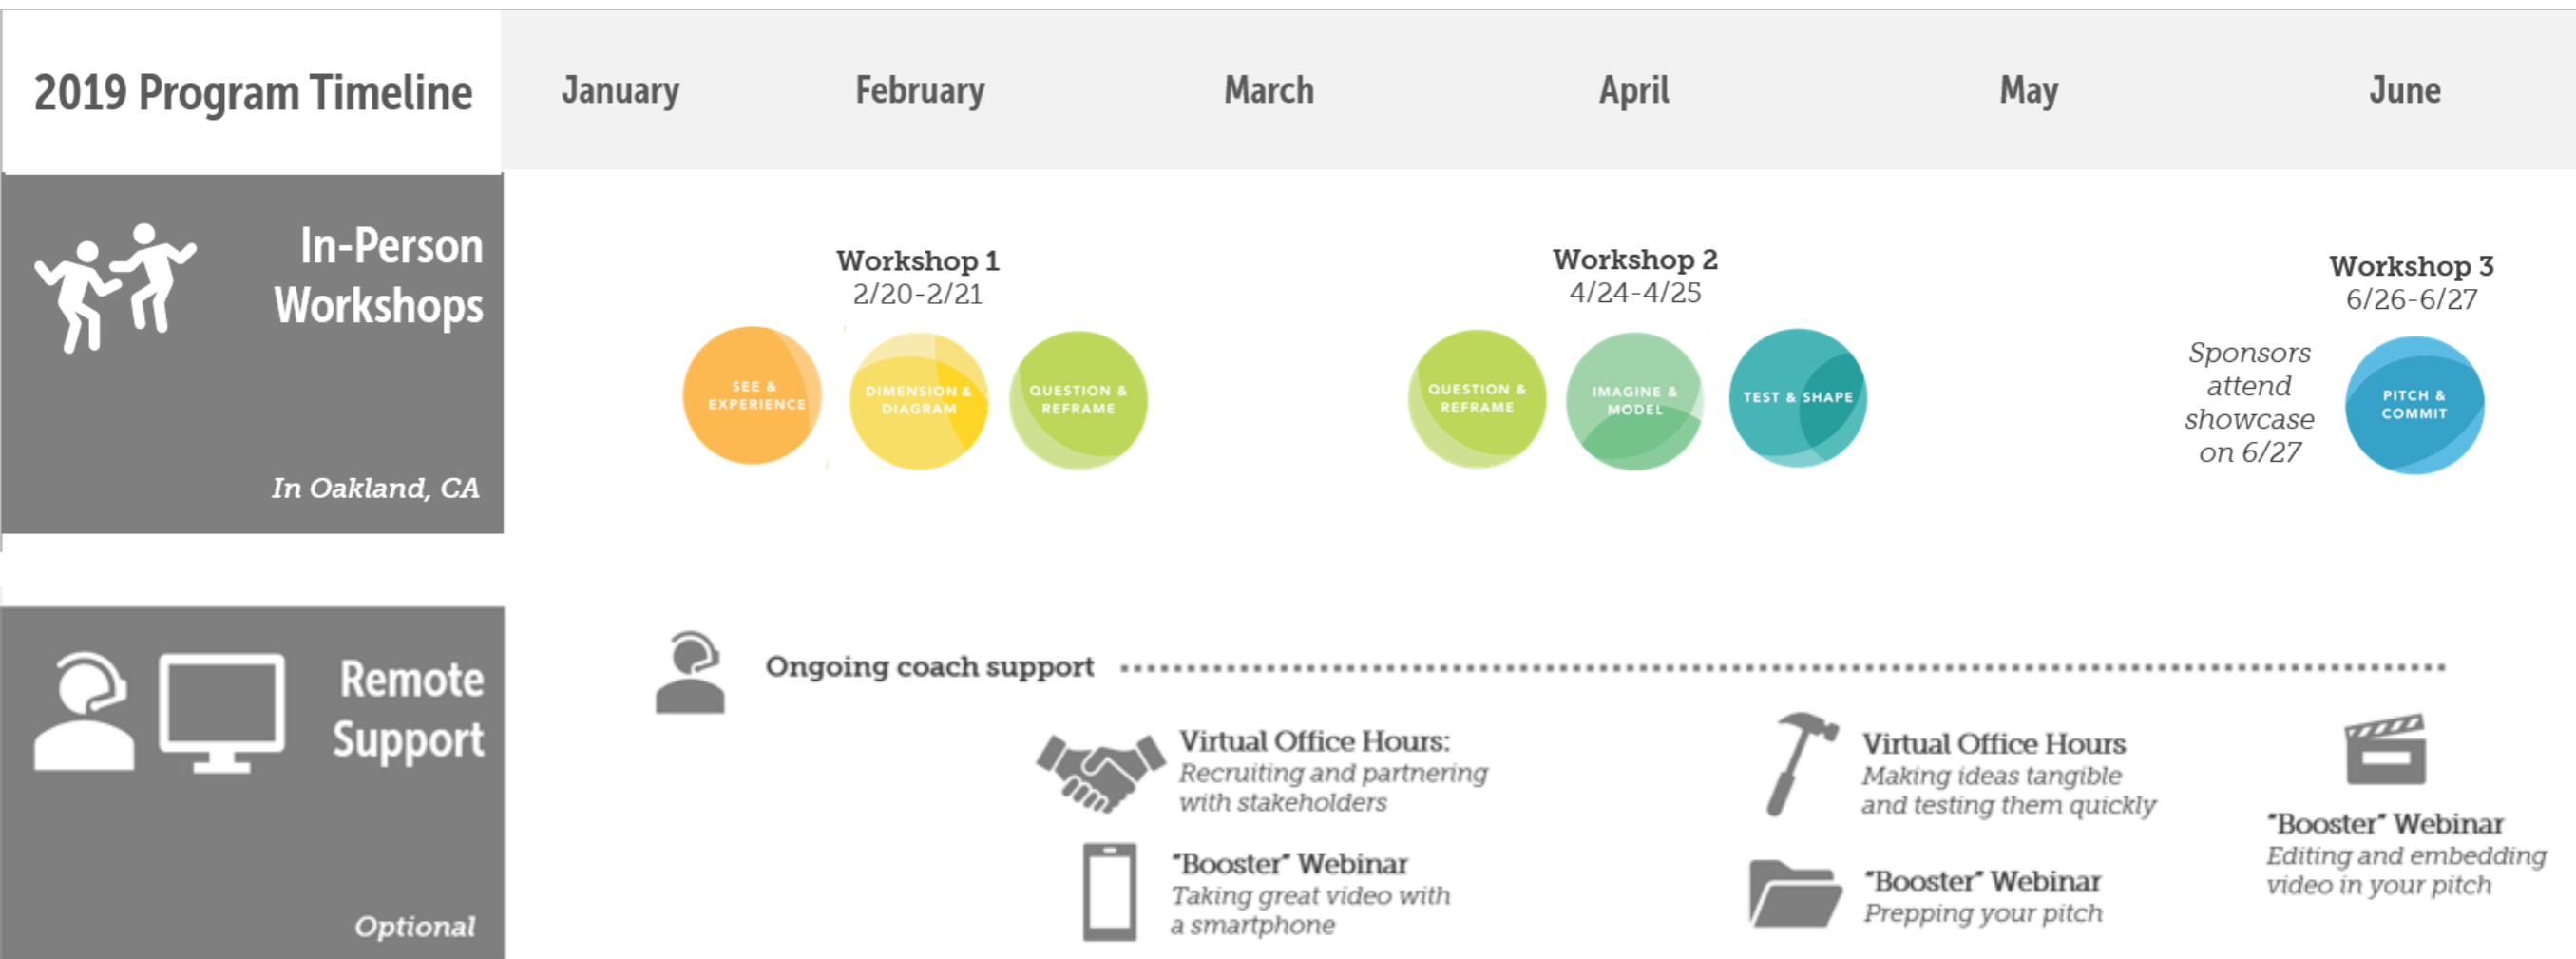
2019 Program Timeline

January

February

March

April

May

June

In-Person Workshops

In Oakland, CA

Workshop 1
2/20-2/21

SEE & EXPERIENCE

DIMENSION & DIAGRAM

QUESTION & REFRAME

Workshop 2
4/24-4/25

QUESTION & REFRAME

IMAGINE & MODEL

TEST & SHAPE

Workshop 3
6/26-6/27

Sponsors attend showcase on 6/27

PITCH & COMMIT

Remote Support

Optional

Ongoing coach support

Virtual Office Hours:
Recruiting and partnering with stakeholders

"Booster" Webinar
Taking great video with a smartphone

Virtual Office Hours
Making ideas tangible and testing them quickly

"Booster" Webinar
Prepping your pitch

"Booster" Webinar
Editing and embedding video in your pitch